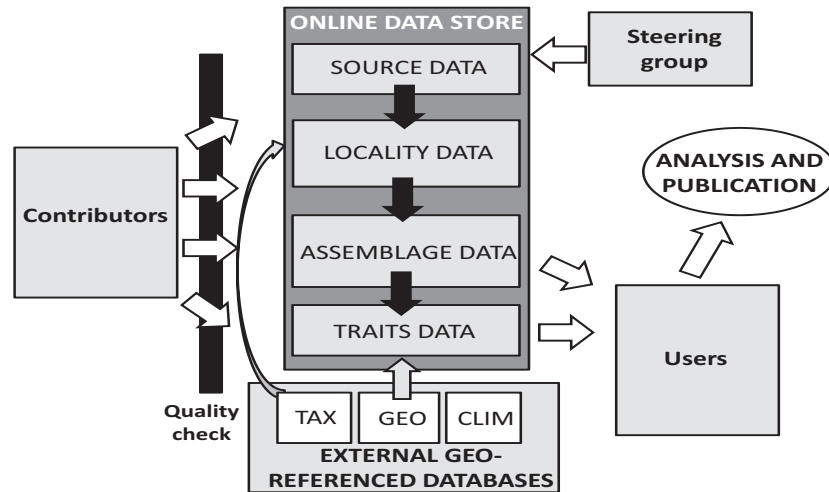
ONLINE DATA STORE

SOURCE DATA

LOCALITY DATA

ASSEMBLAGE DATA

TRAITS DATA

Steering group

Contributors

Quality check

ANALYSIS AND PUBLICATION

Users

TAX

GEO

CLIM

EXTERNAL GEO-REFERENCED DATABASES